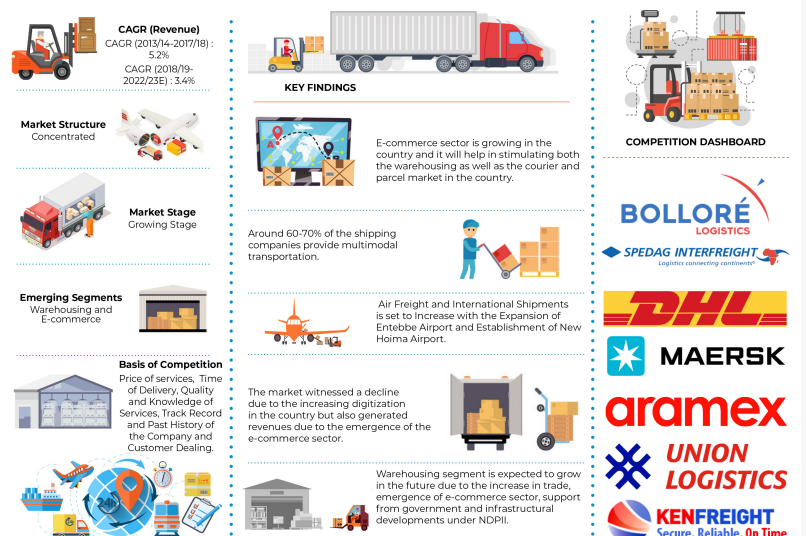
CAGR (Revenue)
CAGR (2013/14-2017/18) : 5.2%
CAGR (2018/19-2022/23E) : 3.4%

Market Structure
Concentrated

Market Stage
Growing Stage

Emerging Segments
Warehousing and E-commerce

Basis of Competition
Price of services, Time of Delivery, Quality and Knowledge of Services, Track Record and Past History of the Company and Customer Dealing.

KEY FINDINGS

E-commerce sector is growing in the country and it will help in stimulating both the warehousing as well as the courier and parcel market in the country.

Around 60-70% of the shipping companies provide multimodal transportation.

Air Freight and International Shipments is set to Increase with the Expansion of Entebbe Airport and Establishment of New Hoima Airport.

The market witnessed a decline due to the increasing digitization in the country but also generated revenues due to the emergence of the e-commerce sector.

Warehousing segment is expected to grow in the future due to the increase in trade, emergence of e-commerce sector, support from government and infrastructural developments under NDPII.

COMPETITION DASHBOARD

BOLLORÉ
LOGISTICS

SPEDAG INTERFREIGHT
Logistics connecting continents

DHL

MAERSK

aramex

UNION LOGISTICS

KENFREIGHT
Secure, Reliable, On Time